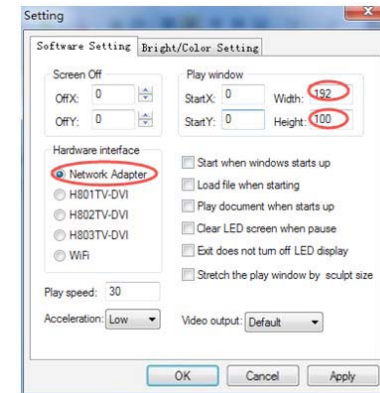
Setting

Software Setting | Bright/Color Setting

Screen Off
OffX: 0
OffY: 0

Play window
StartX: 0
Width: 192
StartY: 0
Height: 100

Hardware interface
Network Adapter
H801TV-DVI
H802TV-DVI
H803TV-DVI
WiFi

Start when windows starts up
Load file when starting
Play document when starts up
Clear LED screen when pause
Exit does not turn off LED display
Stretch the play window by sculpt size

Play speed: 30
Acceleration: Low
Video output: Default

OK
Cancel
Apply